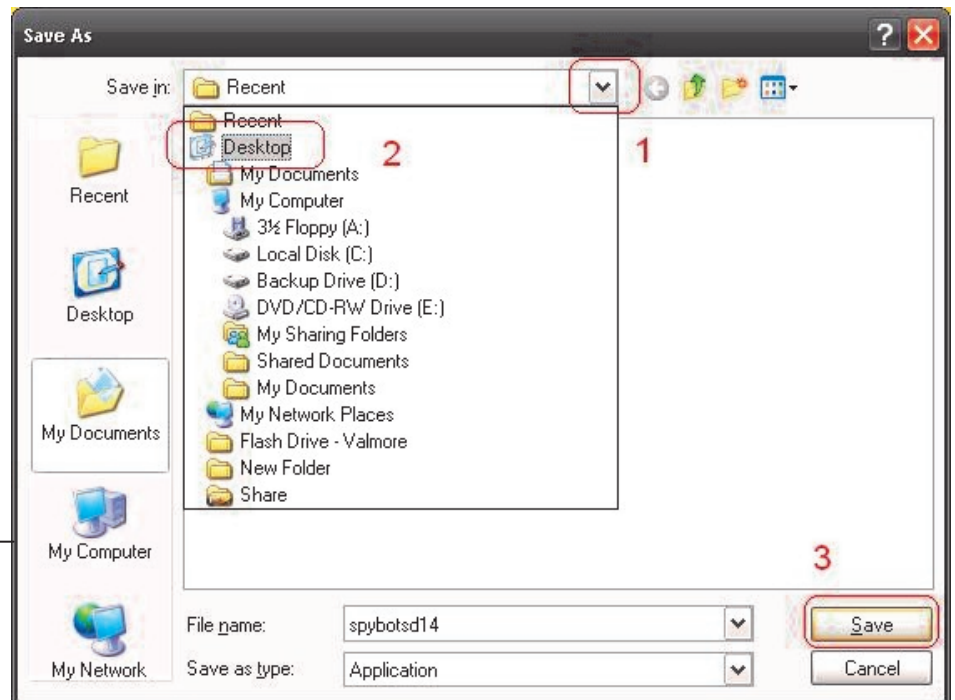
Save As

Save in: Recent

Recent
Desktop
My Documents
My Computer
3½ Floppy (A:)
Local Disk (C:)
Backup Drive (D:)
DVD/CD-RW Drive (E:)
My Sharing Folders
Shared Documents
My Documents
My Network Places
Flash Drive - Valmore
New Folder
Share

1
2
3

Recent
Desktop
My Documents
My Computer
My Network

File name: spybotsd14
Save as type: Application

Save
Cancel